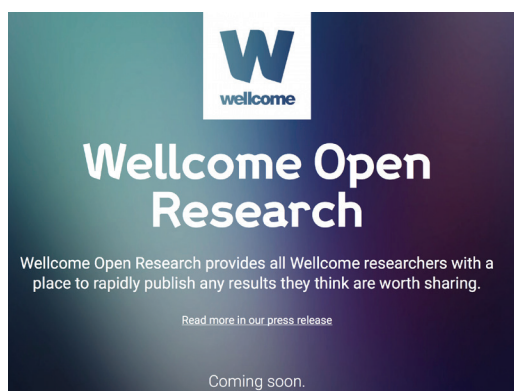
W
wellcome

Wellcome Open Research

Wellcome Open Research provides all Wellcome researchers with a place to rapidly publish any results they think are worth sharing.

Read more in our press release

Coming soon.